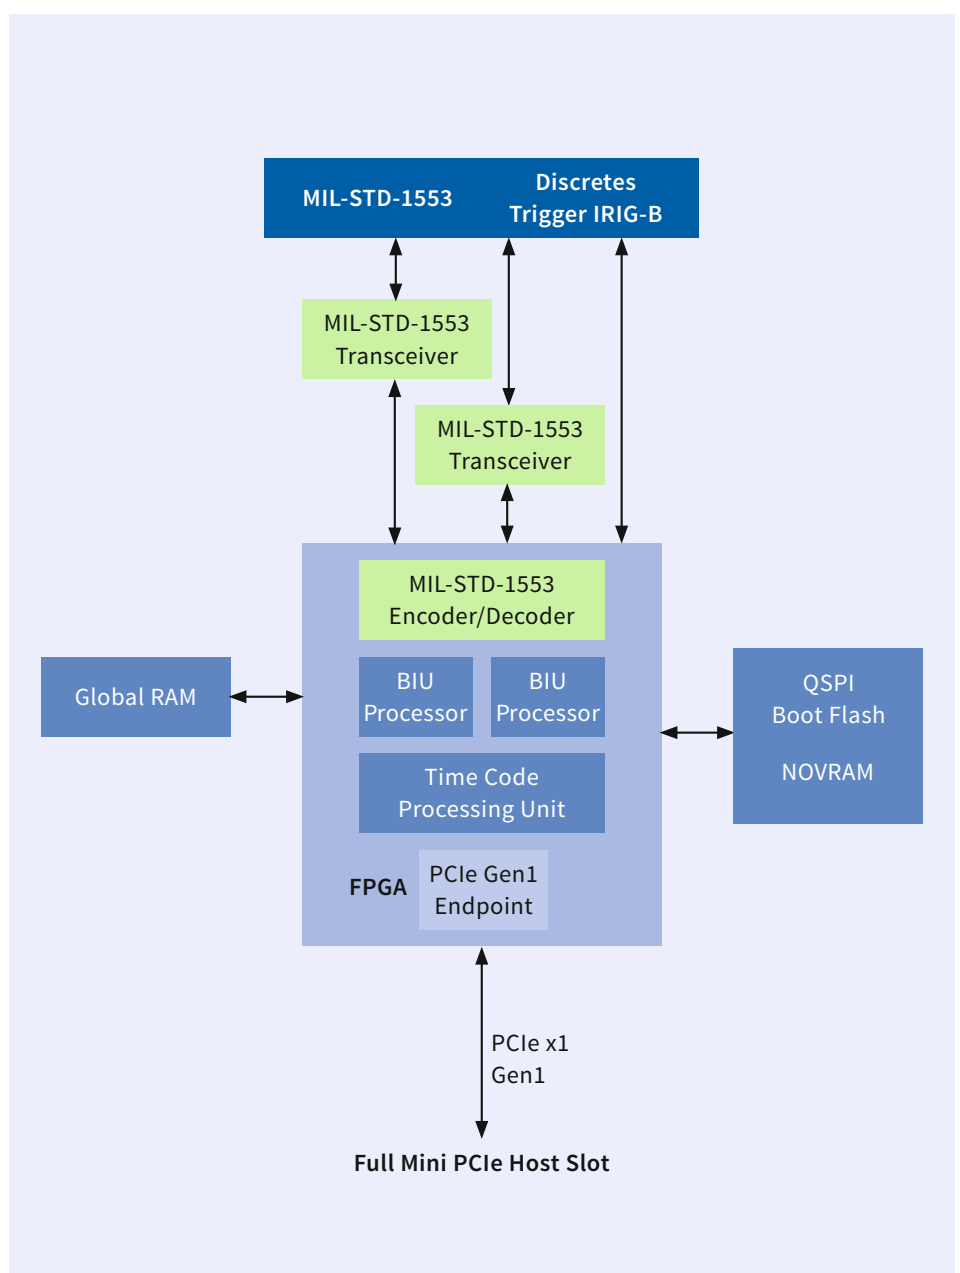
MIL-STD-1553

Discretes
Trigger IRIG-B

MIL-STD-1553
Transceiver

MIL-STD-1553
Transceiver

MIL-STD-1553
Encoder/Decoder

Global RAM

BIU
Processor

BIU
Processor

QSPI
Boot Flash

NOVRAM

Time Code
Processing Unit

FPGA

PCIe Gen1
Endpoint

PCIe x1
Gen1

Full Mini PCIe Host Slot